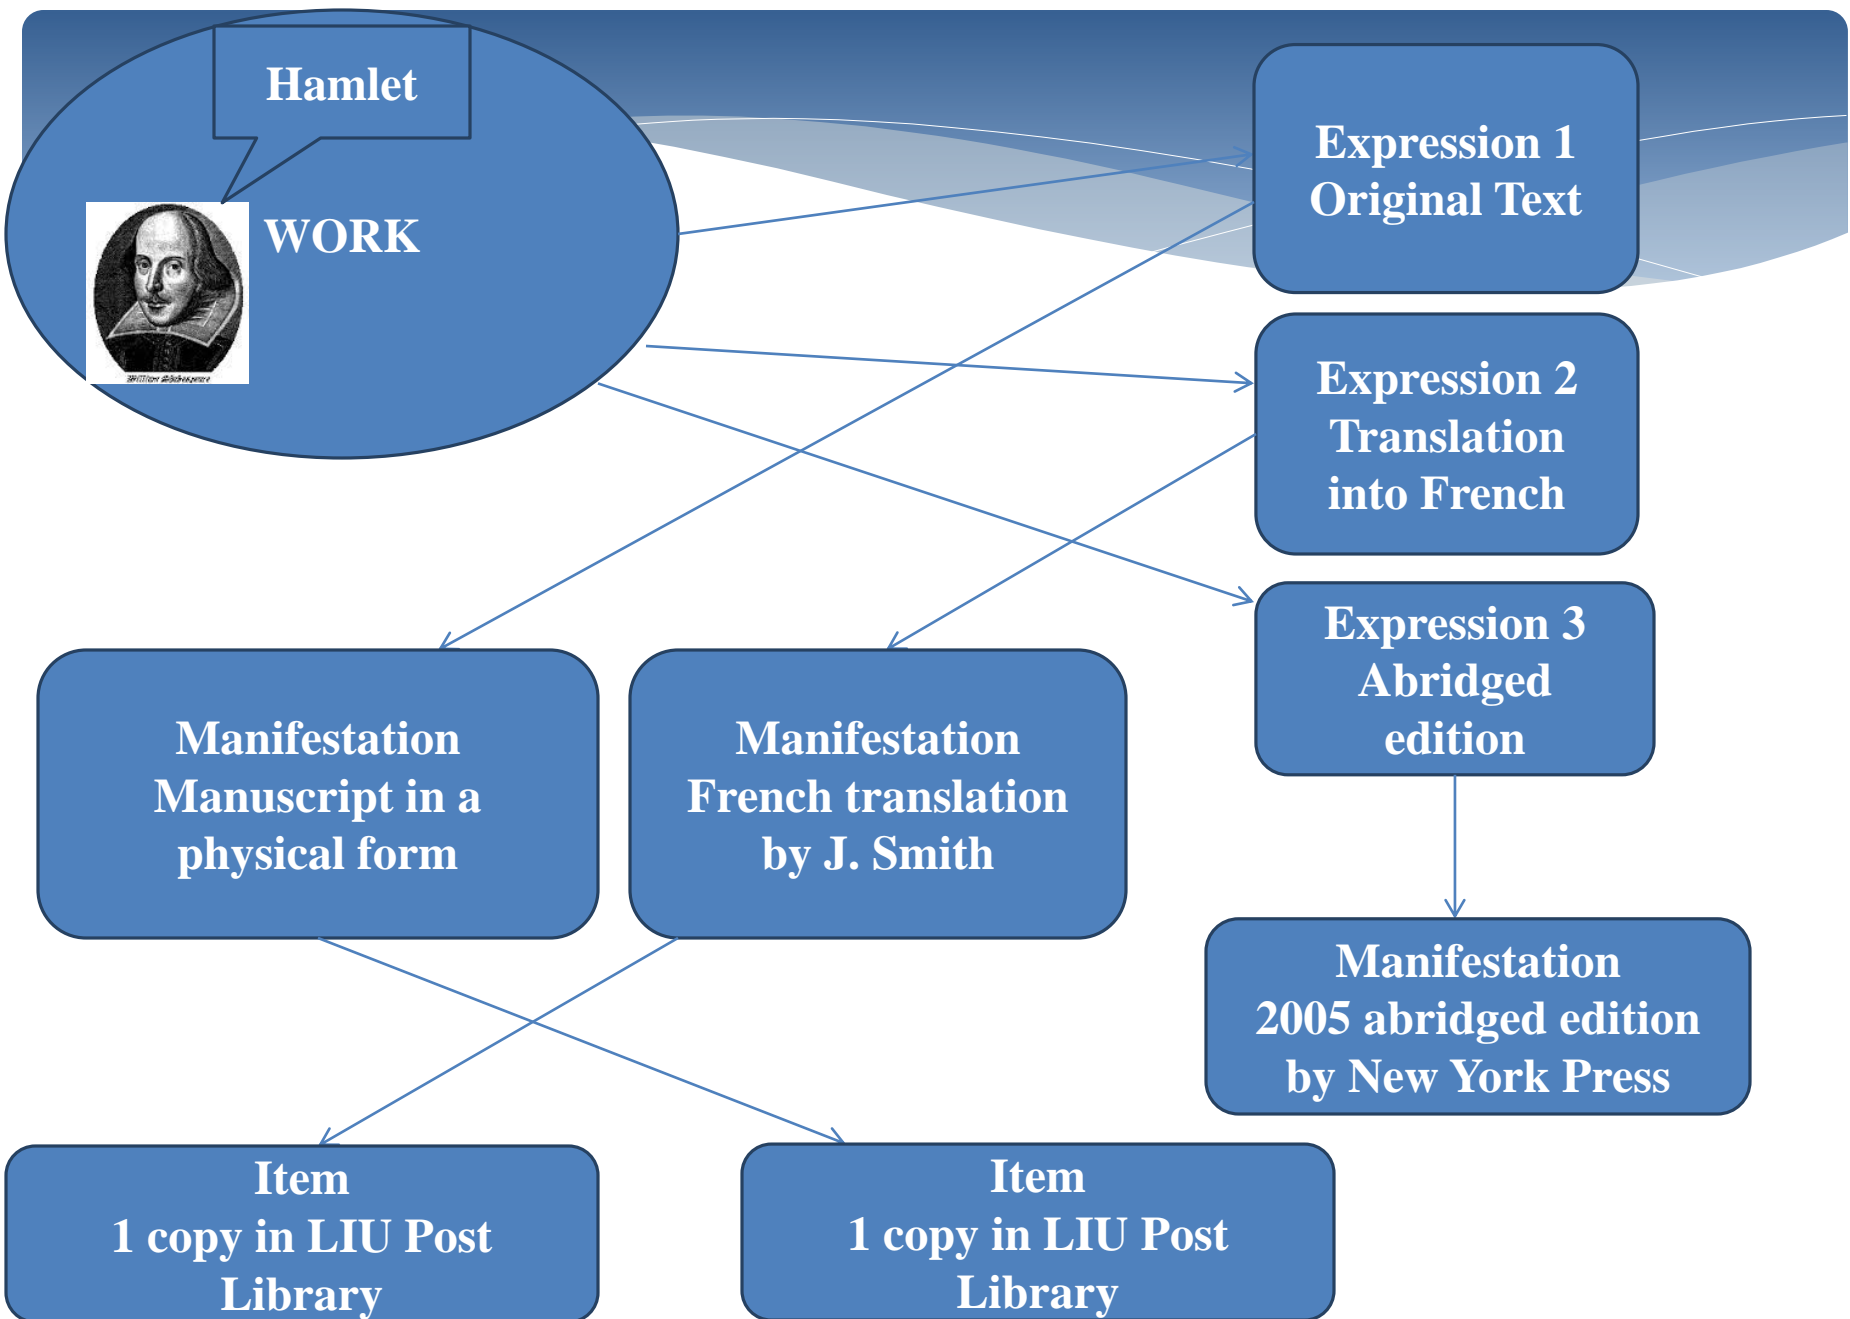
Hamlet

WORK

William Shakespeare

Expression 1
Original Text

Expression 2
Translation into French

Expression 3
Abridged edition

Manifestation
Manuscript in a physical form

Manifestation
French translation by J. Smith

Manifestation
2005 abridged edition by New York Press

Item
1 copy in LIU Post Library

Item
1 copy in LIU Post Library